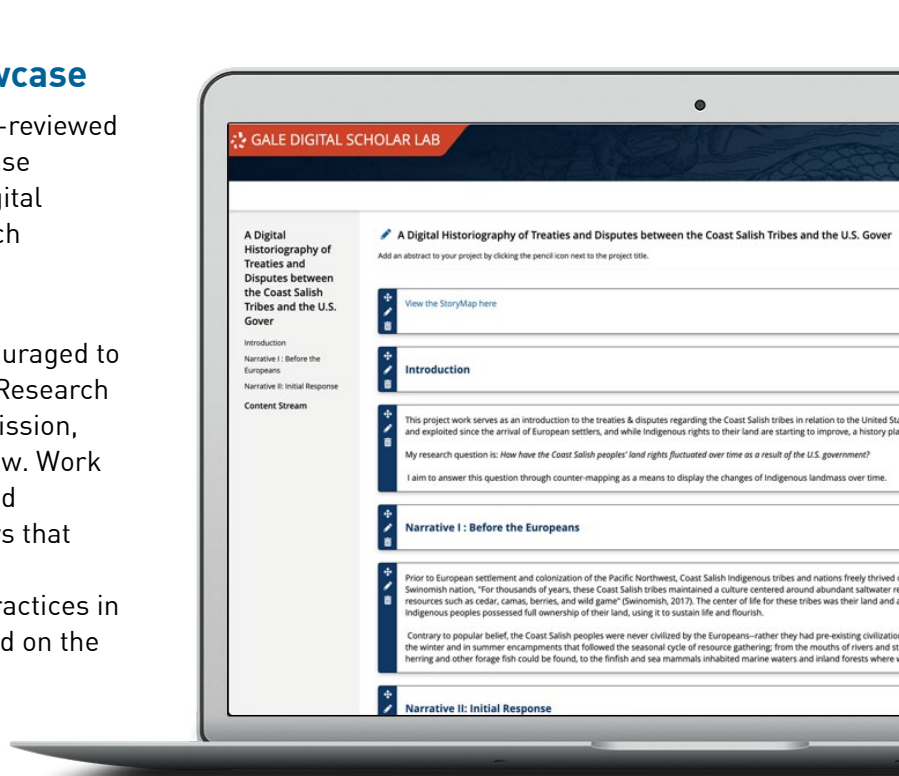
wcase

-reviewed se gital ch

uraged to Research ission, w. Work d s that

ractices in d on the

GALE DIGITAL SCHOLAR LAB

A Digital Historiography of Treaties and Disputes between the Coast Salish Tribes and the U.S. Gover

Introduction

Narrative I : Before the Europeans

Narrative II: Initial Response

Content Stream

A Digital Historiography of Treaties and Disputes between the Coast Salish Tribes and the U.S. Gover

Add an abstract to your project by clicking the pencil icon next to the project title.

View the StoryMap here

Introduction

This project work serves as an introduction to the treaties & disputes regarding the Coast Salish tribes in relation to the United Sta and exploited since the arrival of European settlers, and while Indigenous rights to their land are starting to improve, a history pla

My research question is: How have the Coast Salish peoples' land rights fluctuated over time as a result of the U.S. government?

I aim to answer this question through counter-mapping as a means to display the changes of Indigenous landmass over time.

Narrative I : Before the Europeans

Prior to European settlement and colonization of the Pacific Northwest, Coast Salish Indigenous tribes and nations freely thrived Swinomish nation, "For thousands of years, these Coast Salish tribes maintained a culture centered around abundant saltwater re resources such as cedar, camas, berries, and wild game" (Swinomish, 2017). The center of life for these tribes was their land and Indigenous peoples possessed full ownership of their land, using it to sustain life and flourish.

Contrary to popular belief, the Coast Salish peoples were never civilized by the Europeans--rather they had pre-existing civilizatio the winter and in summer encampments that followed the seasonal cycle of resource gathering; from the mouths of rivers and st herring and other forage fish could be found, to the finfish and sea mammals inhabited marine waters and inland forests where

Narrative II: Initial Response